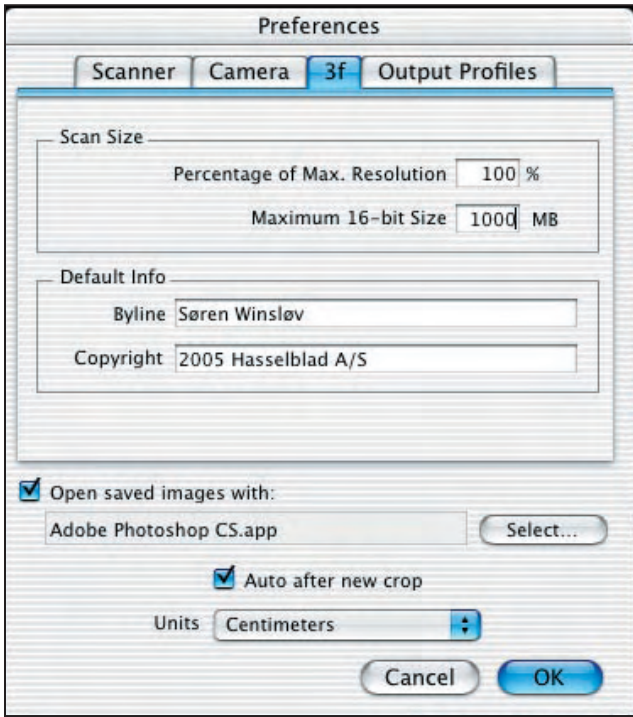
Preferences

Scanner | Camera | 3f | Output Profiles

Scan Size

Percentage of Max. Resolution 100 %

Maximum 16-bit Size 1000 MB

Default Info

Byline Søren Winsløv

Copyright 2005 Hasselblad A/S

Open saved images with:

Adobe Photoshop CS.app

Select...

Auto after new crop

Units Centimeters

Cancel

OK